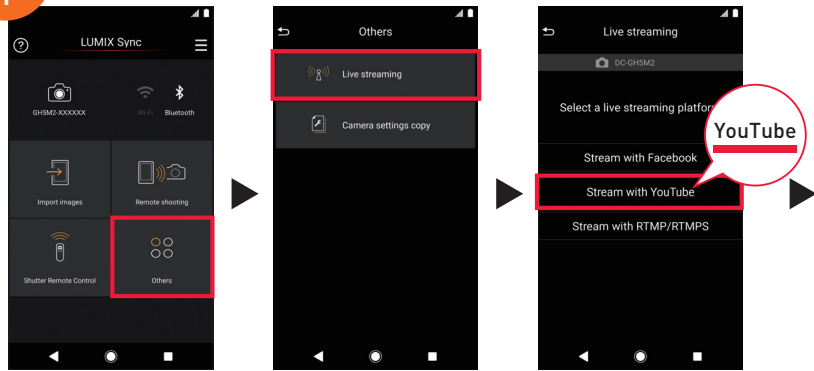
LUMIX Sync

GH5M2-XXXXXX

Wi-Fi

Bluetooth

Import images

Remote shooting

Shutter Remote Control

Others

Others

Live streaming

Camera settings copy

Live streaming

DC-GH5M2

Select a live streaming platfo

YouTube

Stream with Facebook

Stream with YouTube

Stream with RTMP/RTMPS